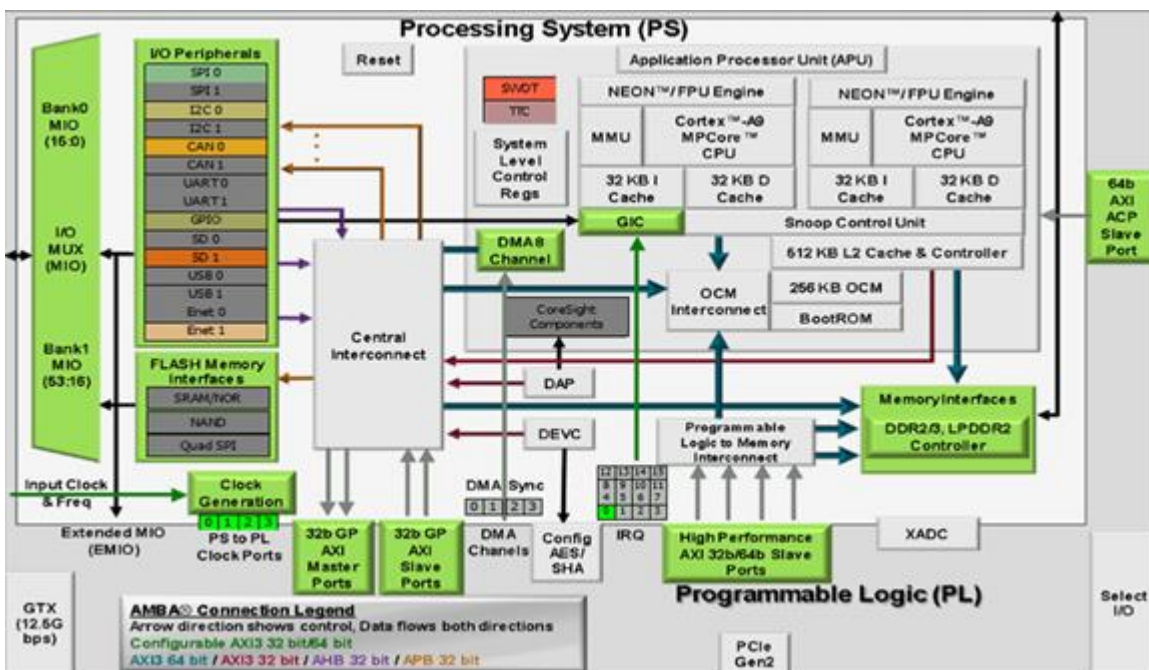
Processing System (PS)

Reset

Application Processor Unit (APU)

Bank0 MIO (15:0)

I/O MUX (MIO)

Bank1 MIO (53:16)

I/O Peripherals
SPI 0
SPI 1
I2C 0
I2C 1
CAN 0
CAN 1
UART 0
UART 1
GPIO
SD 0
SD 1
USB 0
USB 1
Enet 0
Enet 1

FLASH Memory Interfaces
SRAM/NOR
NAND
Quad SPI

SWDT
TTC

System Level Control Regs

NEON™/ FPU Engine
MMU
Cortex™-A9 MPCore™ CPU
32 KB I Cache
32 KB D Cache

NEON™/ FPU Engine
MMU
Cortex™-A9 MPCore™ CPU
32 KB I Cache
32 KB D Cache

GIC
Snoop Control Unit
512 KB L2 Cache & Controller

DMA8 Channel

CoreSight Components

OCM Interconnect
256 KB OCM
BootROM

Central Interconnect

DAP
DEVC

64b AXI ACP Slave Port

Memory Interfaces
DDR2/3, LPDDR2 Controller

Programmable Logic to Memory Interconnect

Input Clock & Freq

Clock Generation
0 1 2 3

Extended MIO (EMIO)

PS to PL Clock Ports

32b GP AXI Master Ports

32b GP AXI Slave Ports

DMA Sync
0 1 2 3
DMA Chanels

Config AES/ SHA

12 13 14 15
8 9 10 11
4 5 6 7
0 1 2 3
IRQ

High Performance AXI 32b/64b Slave Ports

XADC

Programmable Logic (PL)

GTX (12.5G bps)

AMBA® Connection Legend
Arrow direction shows control, Data flows both directions
Configurable AXI3 32 bit/64 bit
AXI3 64 bit / AXI3 32 bit / AHB 32 bit / APB 32 bit

PCIe Gen2

Select I/O